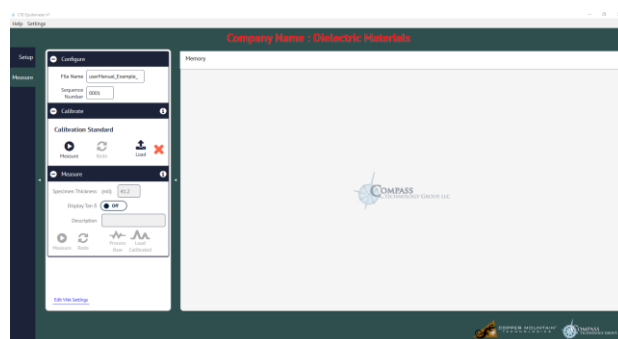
CTE Epsimeter
Help Settings

Company Name : Dielectric Materials

Setup
Measure

Configure
File Name userManual_Example_
Sequence Number 0005

Calibrate
Calibration Standard
Measure Redo Load

Measure
Specimen Thickness (mil) 41.2
Display Tan δ OFF
Description
Measure Redo Process Raw Load Calibrated

Edit VNA Settings

Memory

COMPASS TECHNOLOGY GROUP LLC

COPPER MOUNTAIN TECHNOLOGIES
COMPASS TECHNOLOGY GROUP